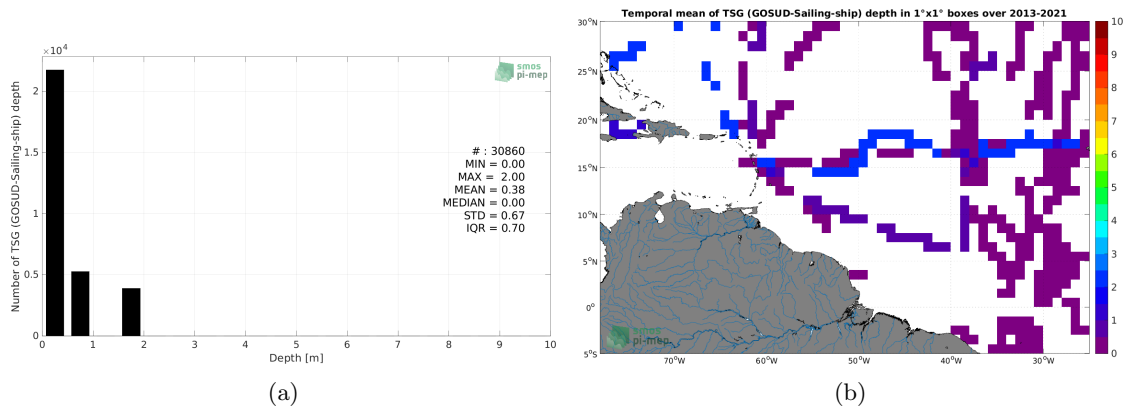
$\times 10^4$

smos pi-mep

Number of TSG (GOSUD-Sailing-ship) depth

2
1.5
1
0.5
0

# : 30860
MIN = 0.00
MAX = 2.00
MEAN = 0.38
MEDIAN = 0.00
STD = 0.67
IQR = 0.70

0 1 2 3 4 5 6 7 8 9 10
Depth [m]

(a)

Temporal mean of TSG (GOSUD-Sailing-ship) depth in 1°x1° boxes over 2013-2021

30°N
25°N
20°N
15°N
10°N
5°N
0°
5°S

70°W 60°W 50°W 40°W 30°W

smos pi-mep

10
9
8
7
6
5
4
3
2
1
0

(b)